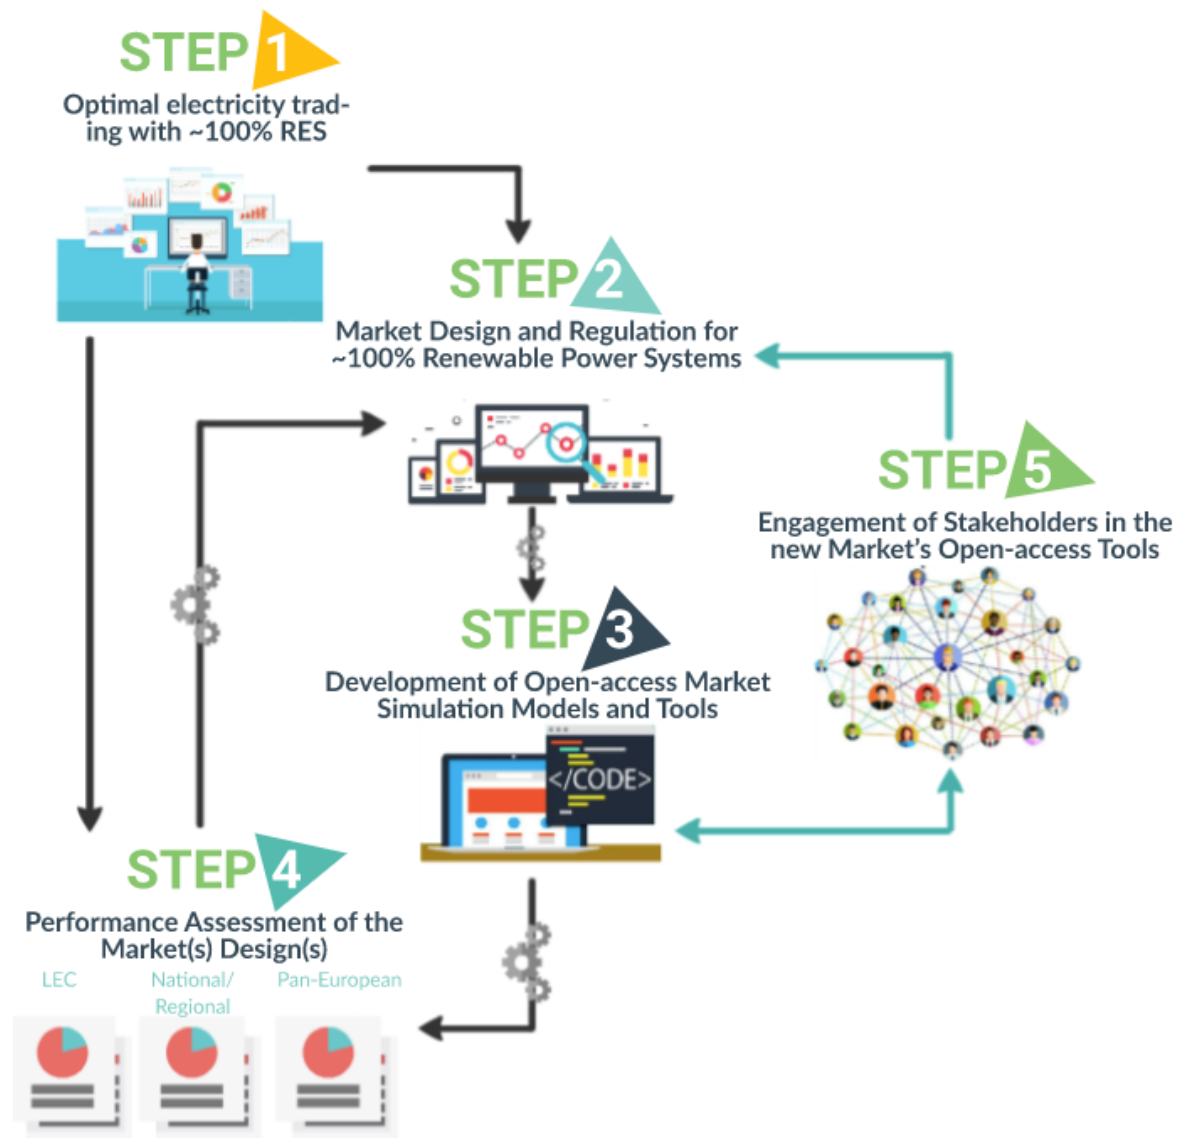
STEP 1
Optimal electricity trading with ~100% RES

STEP 2
Market Design and Regulation for ~100% Renewable Power Systems

STEP 5
Engagement of Stakeholders in the new Market's Open-access Tools

STEP 3
Development of Open-access Market Simulation Models and Tools

</CODE>

STEP 4
Performance Assessment of the Market(s) Design(s)

LEC

National/ Regional

Pan-European